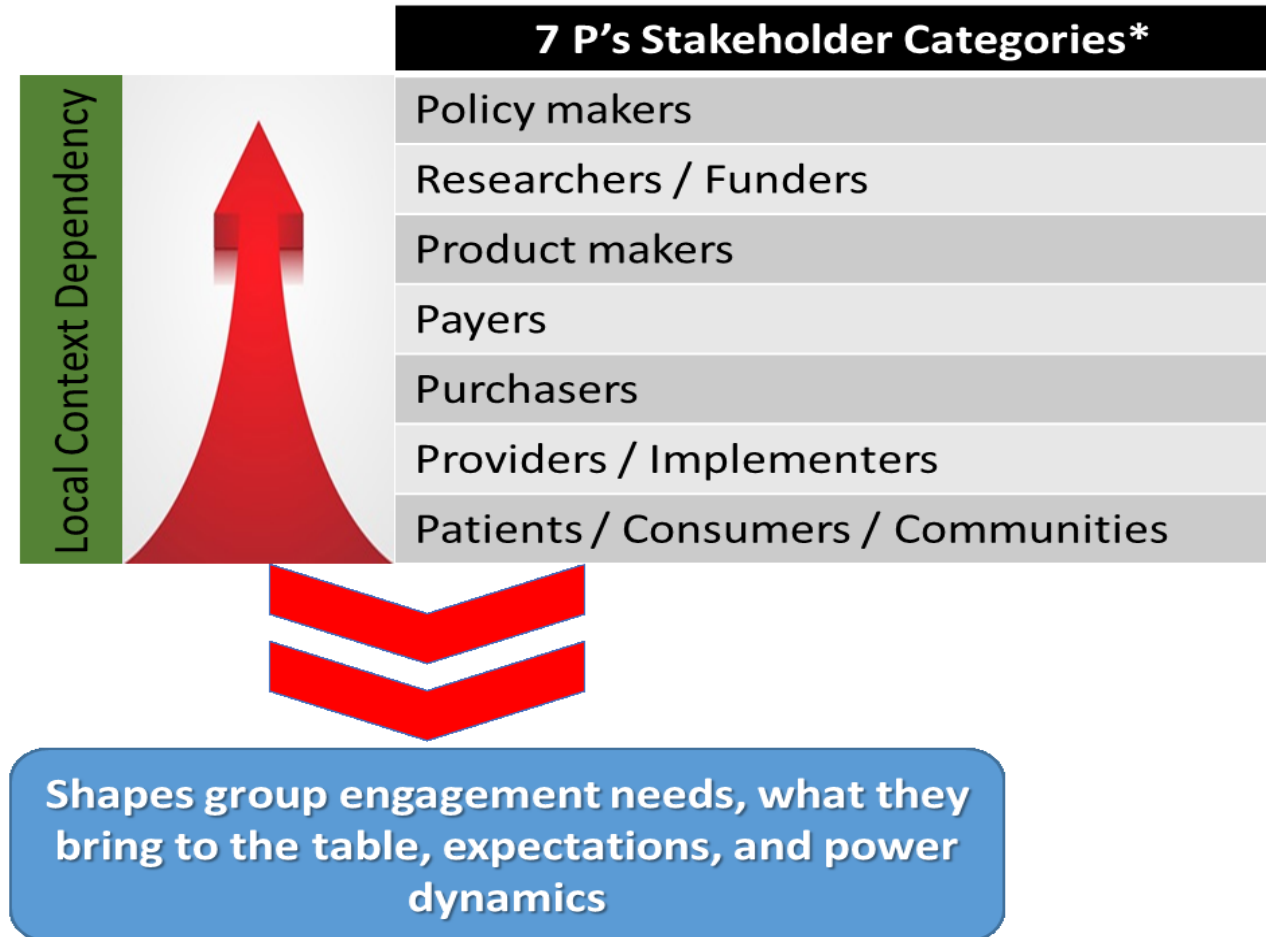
Local Context Dependency

| 7 P's Stakeholder Categories* |
|---|
| Policy makers |
| Researchers / Funders |
| Product makers |
| Payers |
| Purchasers |
| Providers / Implementers |
| Patients / Consumers / Communities |

Shapes group engagement needs, what they bring to the table, expectations, and power dynamics